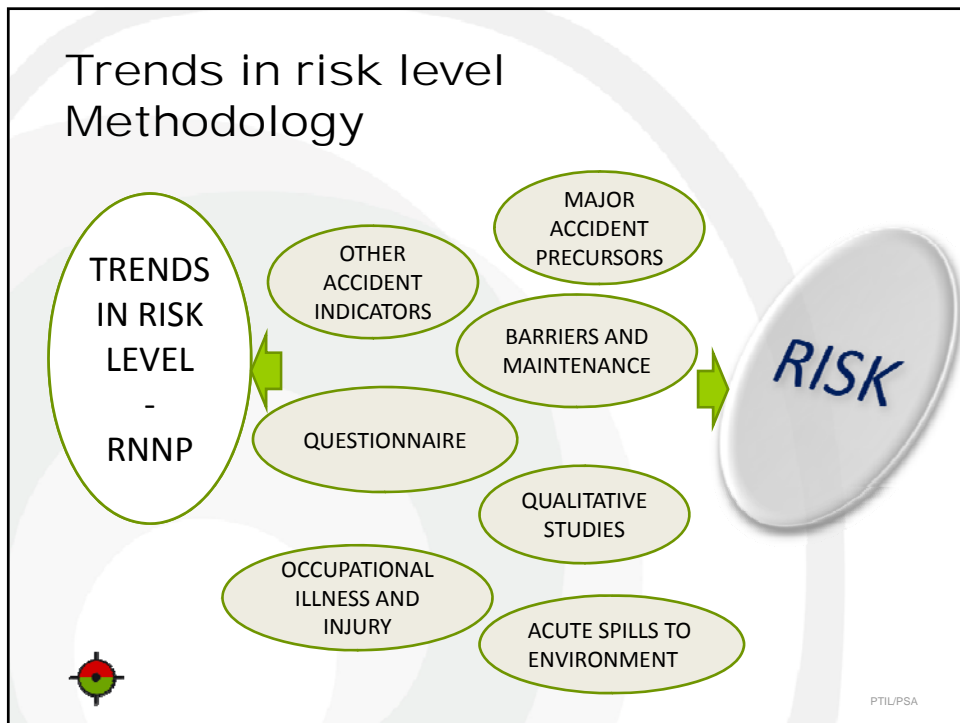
Trends in risk level Methodology

TRENDS IN RISK LEVEL - RNNP

MAJOR ACCIDENT PRECURSORS

OTHER ACCIDENT INDICATORS

BARRIERS AND MAINTENANCE

QUESTIONNAIRE

QUALITATIVE STUDIES

OCCUPATIONAL ILLNESS AND INJURY

ACUTE SPILLS TO ENVIRONMENT

RISK

PTIL/PSA